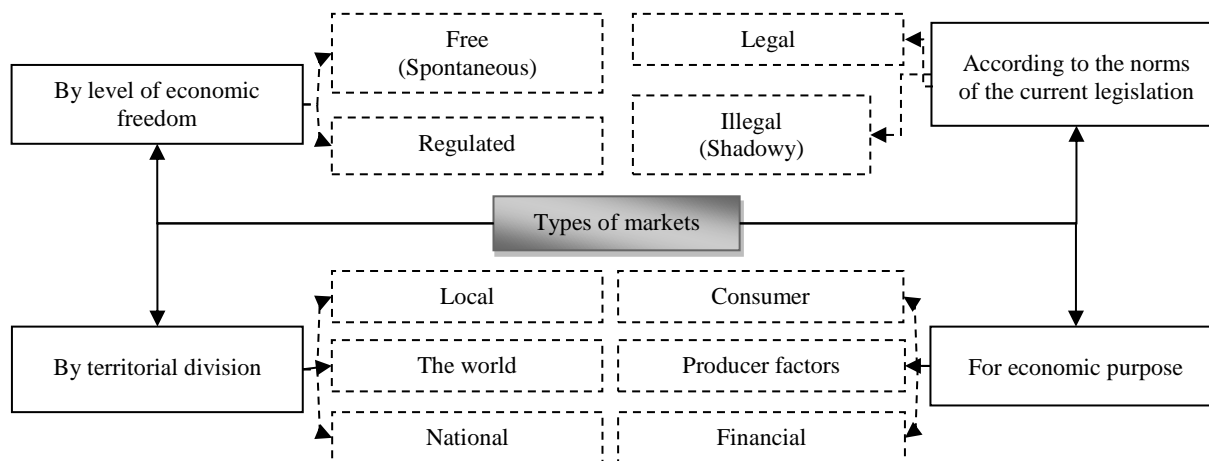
By level of economic freedom

Free
(Spontaneous)

Regulated

Legal

Illegal
(Shadowy)

According to the norms of the current legislation

Types of markets

By territorial division

Local

The world

National

Consumer

Producer factors

Financial

For economic purpose